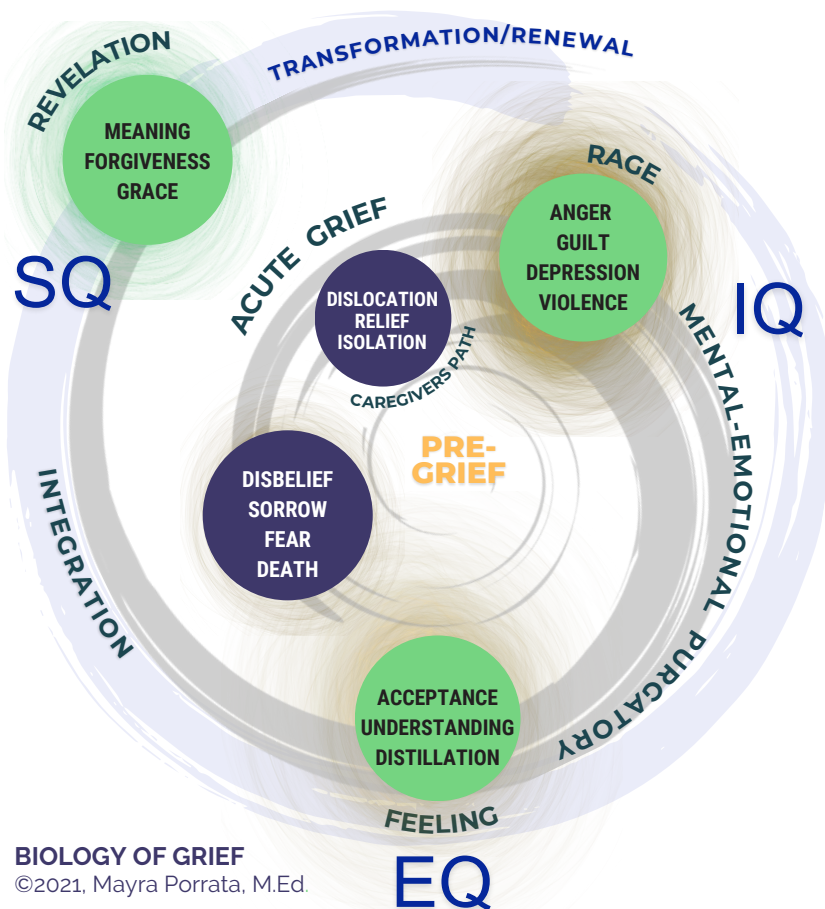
REVELATION

TRANSFORMATION/RENEWAL

MEANING
FORGIVENESS
GRACE

RAGE

ANGER
GUILT
DEPRESSION
VIOLENCE

ACUTE GRIEF

DISLOCATION
RELIEF
ISOLATION

CAREGIVERS PATH

SQ

IQ

MENTAL-EMOTIONAL PURGATORY

PRE-GRIEF

DISBELIEF
SORROW
FEAR
DEATH

INTEGRATION

ACCEPTANCE
UNDERSTANDING
DISTILLATION

FEELING

EQ

BIOLOGY OF GRIEF
©2021, Mayra Porrata, M.Ed.